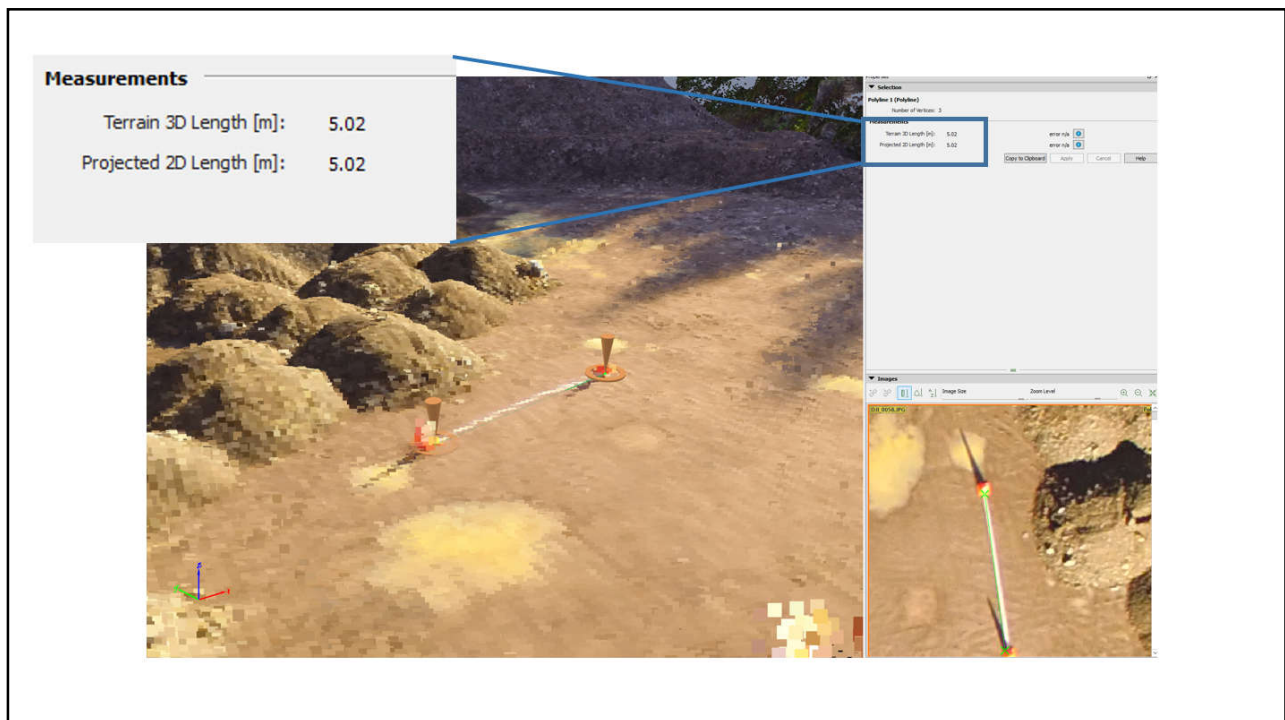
Measurements

Terrain 3D Length [m]: 5.02

Projected 2D Length [m]: 5.02

Properties

Selection

Polyline 1 (Polyline)

Number of Vertices: 3

Measurements

Terrain 3D Length [m]: 5.02 error n/a

Projected 2D Length [m]: 5.02 error n/a

Copy to Clipboard Apply Cancel Help

Images

Image Size

Zoom Level

DJI_0058.JPG